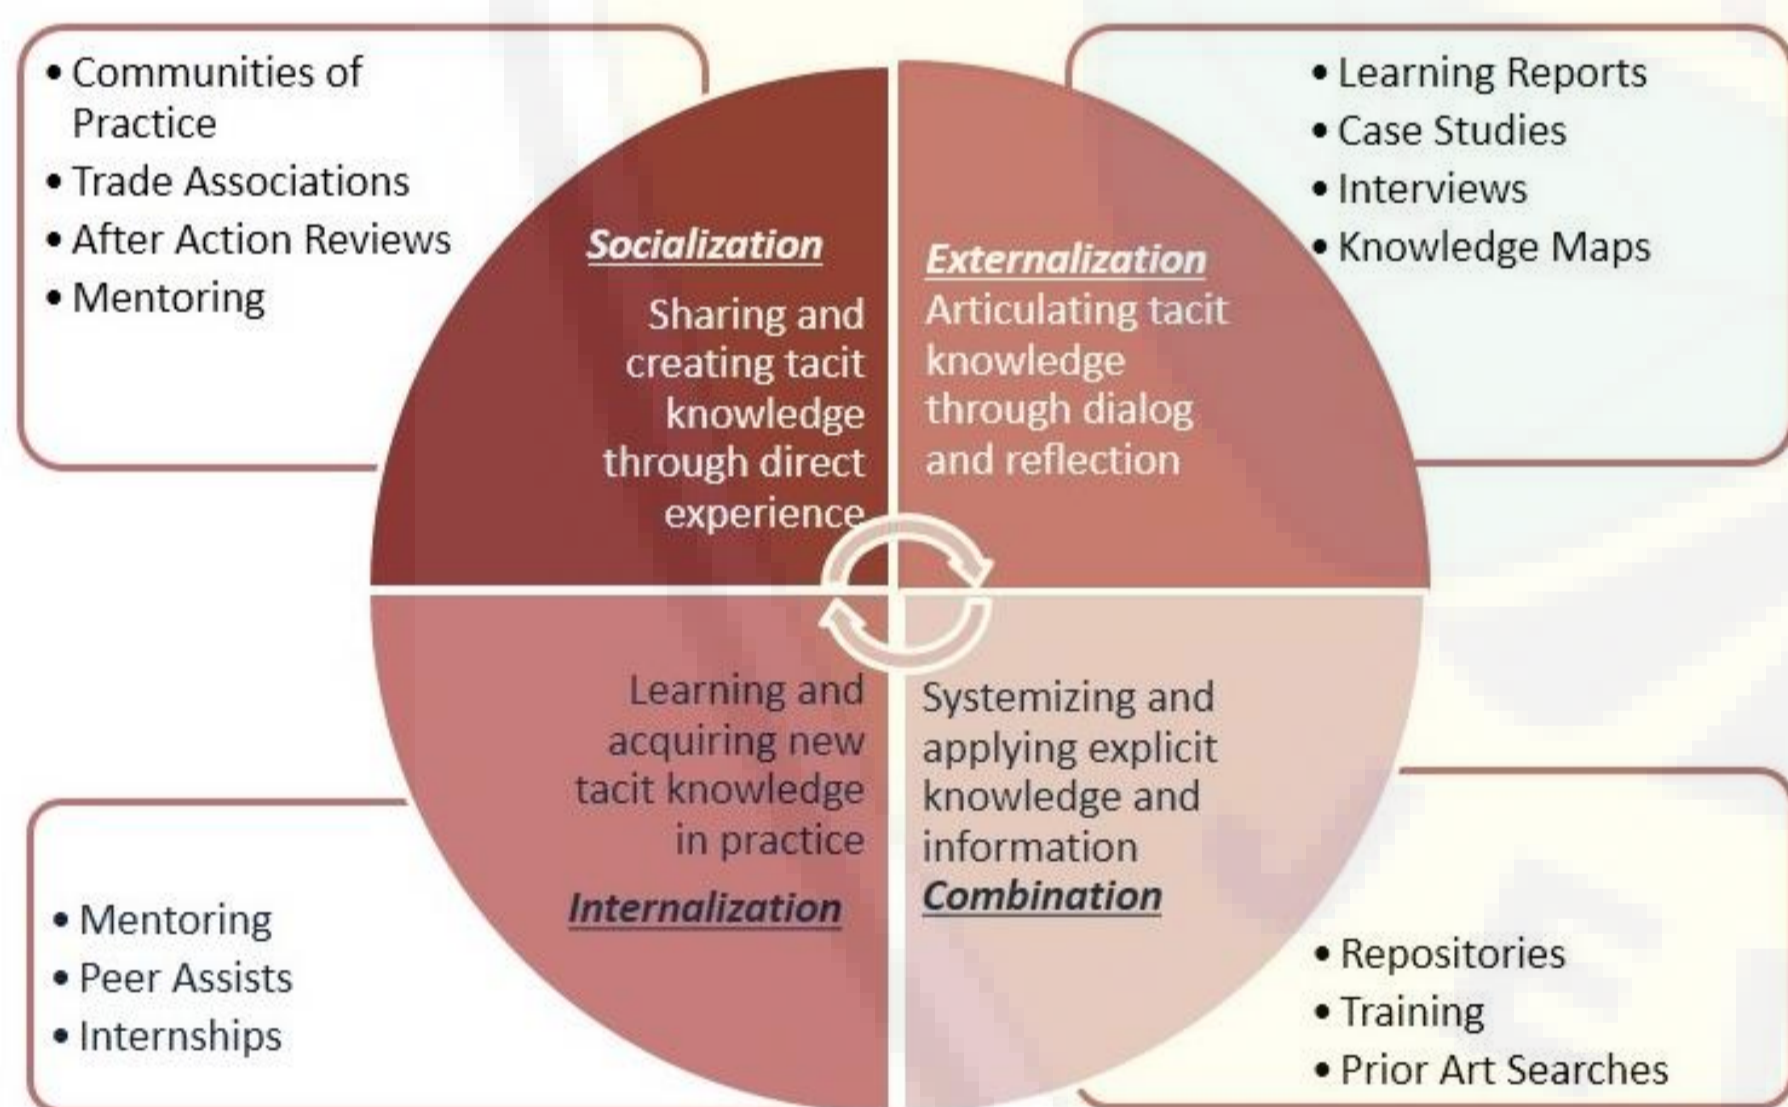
• Communities of Practice
• Trade Associations
• After Action Reviews
• Mentoring

Socialization
Sharing and creating tacit knowledge through direct experience

Externalization
Articulating tacit knowledge through dialog and reflection

• Learning Reports
• Case Studies
• Interviews
• Knowledge Maps

Learning and acquiring new tacit knowledge in practice
Internalization

Systemizing and applying explicit knowledge and information
Combination

• Mentoring
• Peer Assists
• Internships

• Repositories
• Training
• Prior Art Searches